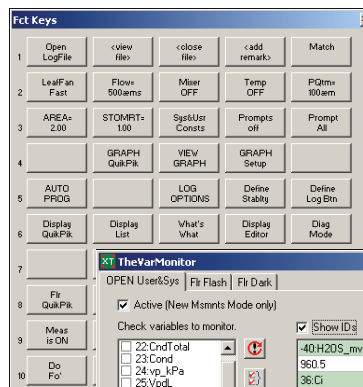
Fct Keys

| | | | | | |
|---|---|---|---|---|---|
| 1 | Open LogFile | <view file> | <close file> | <add remark> | Match |
| 2 | LeafFan Fast | Flow= 500umls | Mixer OFF | Temp OFF | PQtm= 100um |
| 3 | AREA= 2.00 | STOMRT= 1.00 | Sys&Usr Consts | Prompts off | Prompt All |
| 4 | | GRAPH QuikPik | VIEW GRAPH | GRAPH Setup | |
| 5 | AUTO PROG | | LOG OPTIONS | Define Stablty | Define Log Btn |
| 6 | Display QuikPik | Display List | What's What | Display Editor | Diag Mode |
| 7 | | | | | |
| 8 | Flr QuikPik | | | | |
| 9 | Meas is ON | | | | |
| 10 | Do Fo' | | | | |

XT TheVarMonitor

OPEN User&Sys | Flr Flash | Flr Dark

Active (New Msmnts Mode only)

Check variables to monitor.

Show IDs

22:CndTotal
23:Cond
24:vp_kPa
25:VpdL

-40:H2OS_mv
960.5
36:Ci